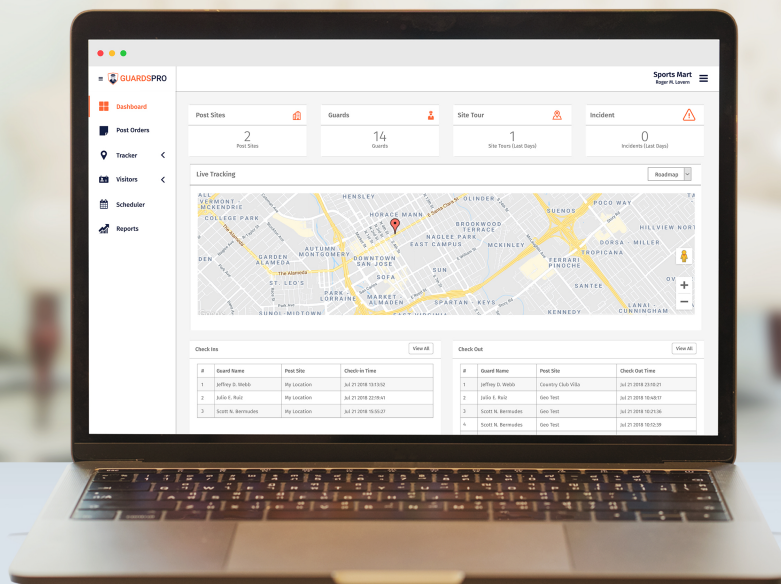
GUARDSPRO

Sports Mart
Roger M. Lovern

Dashboard
Post Orders
Tracker
Visitors
Scheduler
Reports

Post Sites
2
Post Sites

Guards
14
Guards

Site Tour
1
Site Tours (Last Days)

Incident
0
Incidents (Last Days)

Live Tracking

Roadmap

VERMONT MCKENDRIE
HENSLEY
OLINDER
SUENOS
POCO WAY
COLLEGE PARK
HORACE MANN
BROOKWOOD TERRACE
HILLVIEW NORTH
NAGLEE PARK
EAST CAMPUS
MCKINLEY
DORSA
MILLER
AUTUMN MONTGOMERY
GARDEN ALAMEDA
DOWNTOWN SAN JOSE
TROPICANA
FERRARI PINOCHE
ST. LEO'S
SOFA
SUN
SANTEE
PARK LORRAINE
MARKET ALMADEN
SPARTAN KEYS
LANAI CUNNINGHAM
KENNEDY
The Alameda

Check Ins
View All

| # | Guard Name | Post Site | Check-in Time |
|---|---|---|---|
| 1 | Jeffrey D. Webb | My Location | Jul 21 2018 13:13:52 |
| 2 | Julio E. Ruiz | My Location | Jul 21 2018 22:19:41 |
| 3 | Scott N. Bermudez | My Location | Jul 21 2018 15:55:27 |

Check Out
View All

| # | Guard Name | Post Site | Check Out Time |
|---|---|---|---|
| 1 | Jeffrey D. Webb | Country Club Villa | Jul 21 2018 23:09:21 |
| 2 | Julio E. Ruiz | Geo Test | Jul 21 2018 10:48:17 |
| 3 | Scott N. Bermudez | Geo Test | Jul 21 2018 10:21:36 |
| 4 | Scott N. Bermudez | Geo Test | Jul 21 2018 10:12:39 |